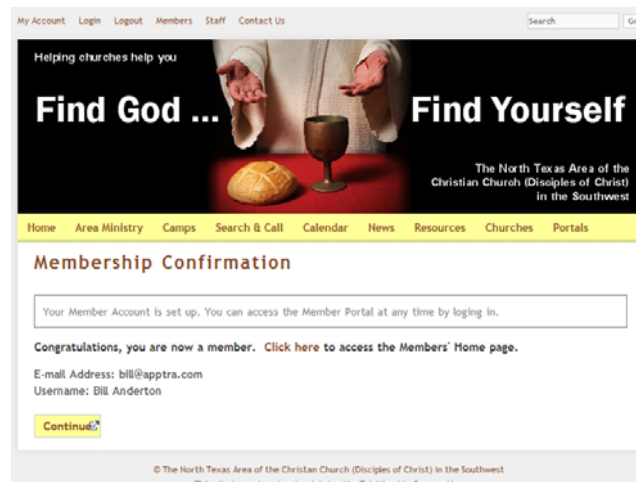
My Account Login Logout Members Staff Contact Us

Search Go

Helping churches help you

Find God ... Find Yourself

The North Texas Area of the Christian Church (Disciples of Christ) in the Southwest

Home Area Ministry Camps Search & Call Calendar News Resources Churches Portals

Membership Confirmation

Your Member Account is set up. You can access the Member Portal at any time by loging in.

Congratulations, you are now a member. Click here to access the Members' Home page.

E-mail Address: bill@apptra.com
Username: Bill Anderton

Continue

© The North Texas Area of the Christan Church (Disciples of Christ) in the Southwest

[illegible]